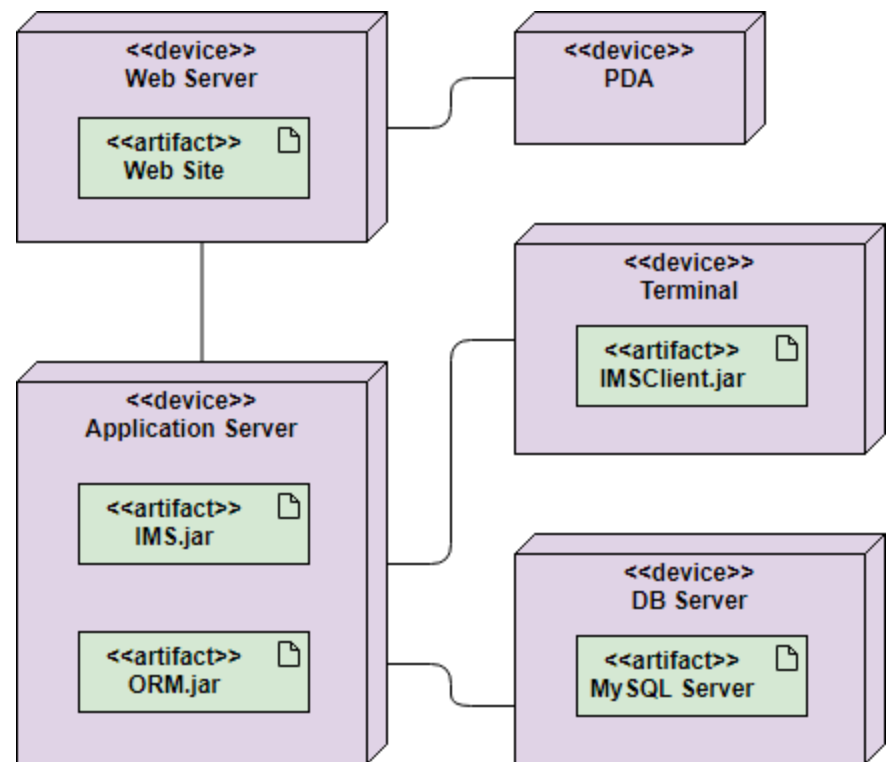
<<device>>
Web Server

<<artifact>>
Web Site

<<device>>
PDA

<<device>>
Terminal

<<artifact>>
IMSClient.jar

<<device>>
Application Server

<<artifact>>
IMS.jar

<<artifact>>
ORM.jar

<<device>>
DB Server

<<artifact>>
MySQL Server